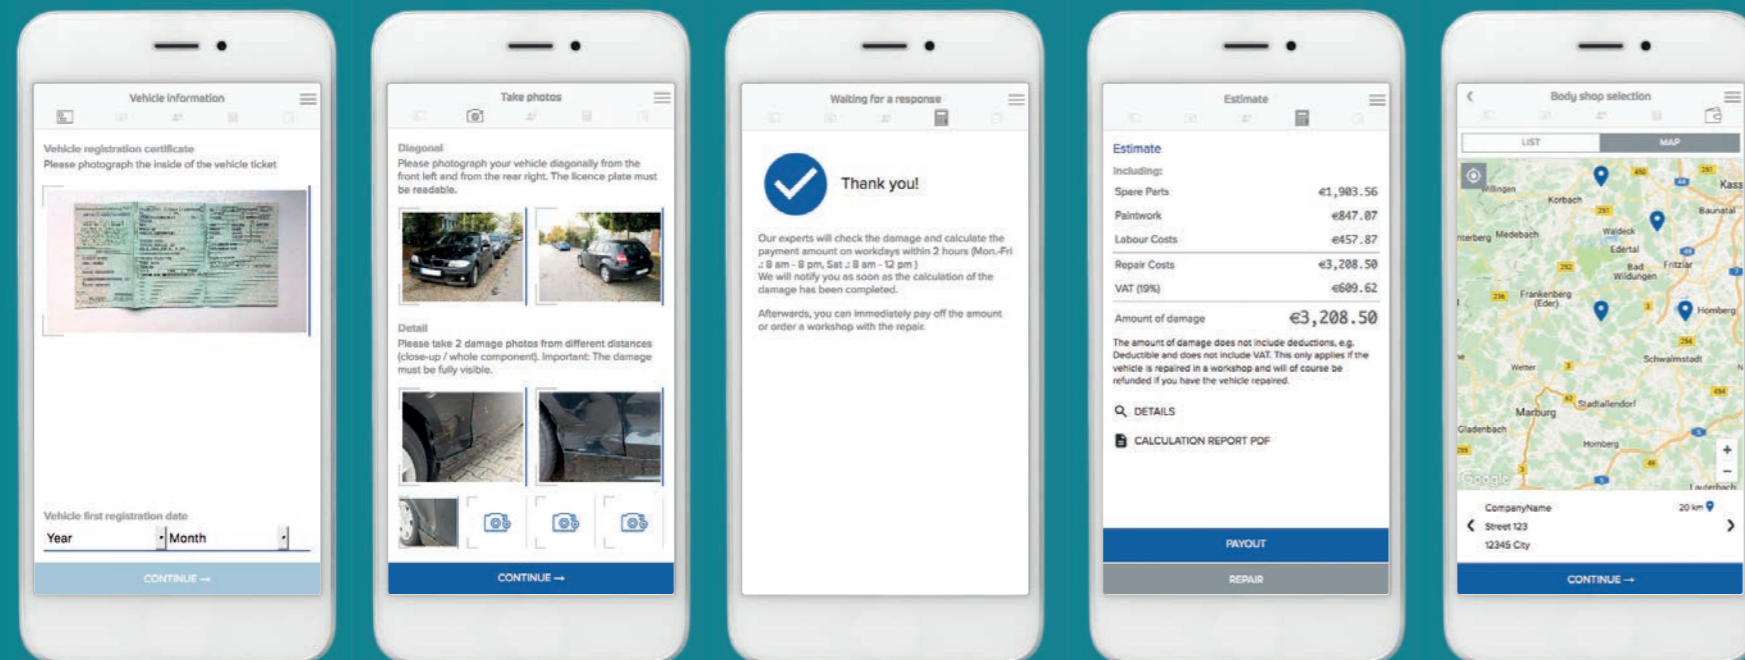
Vehicle information

Vehicle registration certificate
Please photograph the inside of the vehicle ticket

Vehicle first registration date

Year
Month

CONTINUE →

Take photos

Diagonal
Please photograph your vehicle diagonally from the front left and from the rear right. The licence plate must be readable.

Detail
Please take 2 damage photos from different distances (close-up / whole component). Important: The damage must be fully visible.

CONTINUE →

Waiting for a response

Thank you!

Our experts will check the damage and calculate the payment amount on workdays within 2 hours (Mon.-Fri .: 8 am - 8 pm, Sat .: 8 am - 12 pm)
We will notify you as soon as the calculation of the damage has been completed.

Afterwards, you can immediately pay off the amount or order a workshop with the repair.

Estimate

Estimate
Including:

| | |
|---|---|
| Spare Parts | €1,903.56 |
| Paintwork | €847.07 |
| Labour Costs | €457.87 |
| Repair Costs | €3,208.50 |
| VAT (19%) | €609.62 |
| Amount of damage | €3,208.50 |

The amount of damage does not include deductions, e.g. Deductible and does not include VAT. This only applies if the vehicle is repaired in a workshop and will of course be refunded if you have the vehicle repaired.

DETAILS

CALCULATION REPORT PDF

PAYOUT

REPAIR

Body shop selection

LIST
MAP

Willingen
Korbach
Kass
Baunatal
Medebach
Waldeck
Edertal
Bad Wildungen
Fritzlar
Frankenberg (Eder)
Homberg
Schwalmstadt
Wetter
Stadtallendorf
Marburg
Gladenbach
Homberg
Lauterbach
Google

CompanyName
Street 123
12345 City
20 km

CONTINUE →